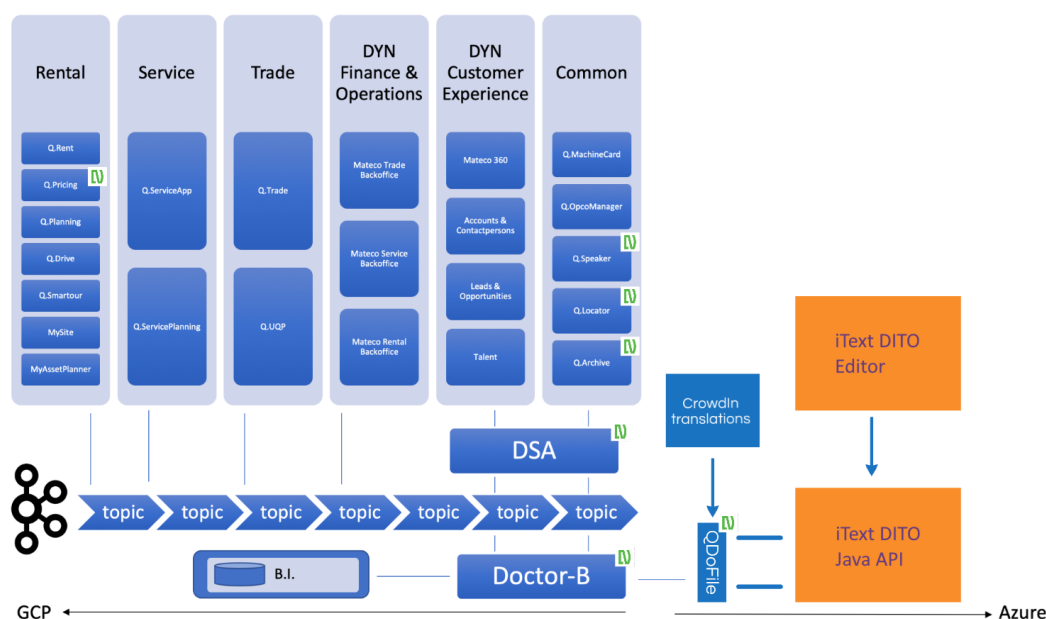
Rental

Q.Rent

Q.Pricing

Q.Planning

Q.Drive

Q.Smartour

MySite

MyAssetPlanner

Service

Q.ServiceApp

Q.ServicePlanning

Trade

Q.Trade

Q.UQP

DYN Finance & Operations

Mateco Trade Backoffice

Mateco Service Backoffice

Mateco Rental Backoffice

DYN Customer Experience

Mateco 360

Accounts & Contactpersons

Leads & Opportunities

Talent

Common

Q.MachineCard

Q.OpcoManager

Q.Speaker

Q.Locator

Q.Archive

CrowdIn translations

iText DITO Editor

DSA

topic topic topic topic topic topic topic

iText DITO Java API

QDoFile

B.I.

Doctor-B

GCP

Azure